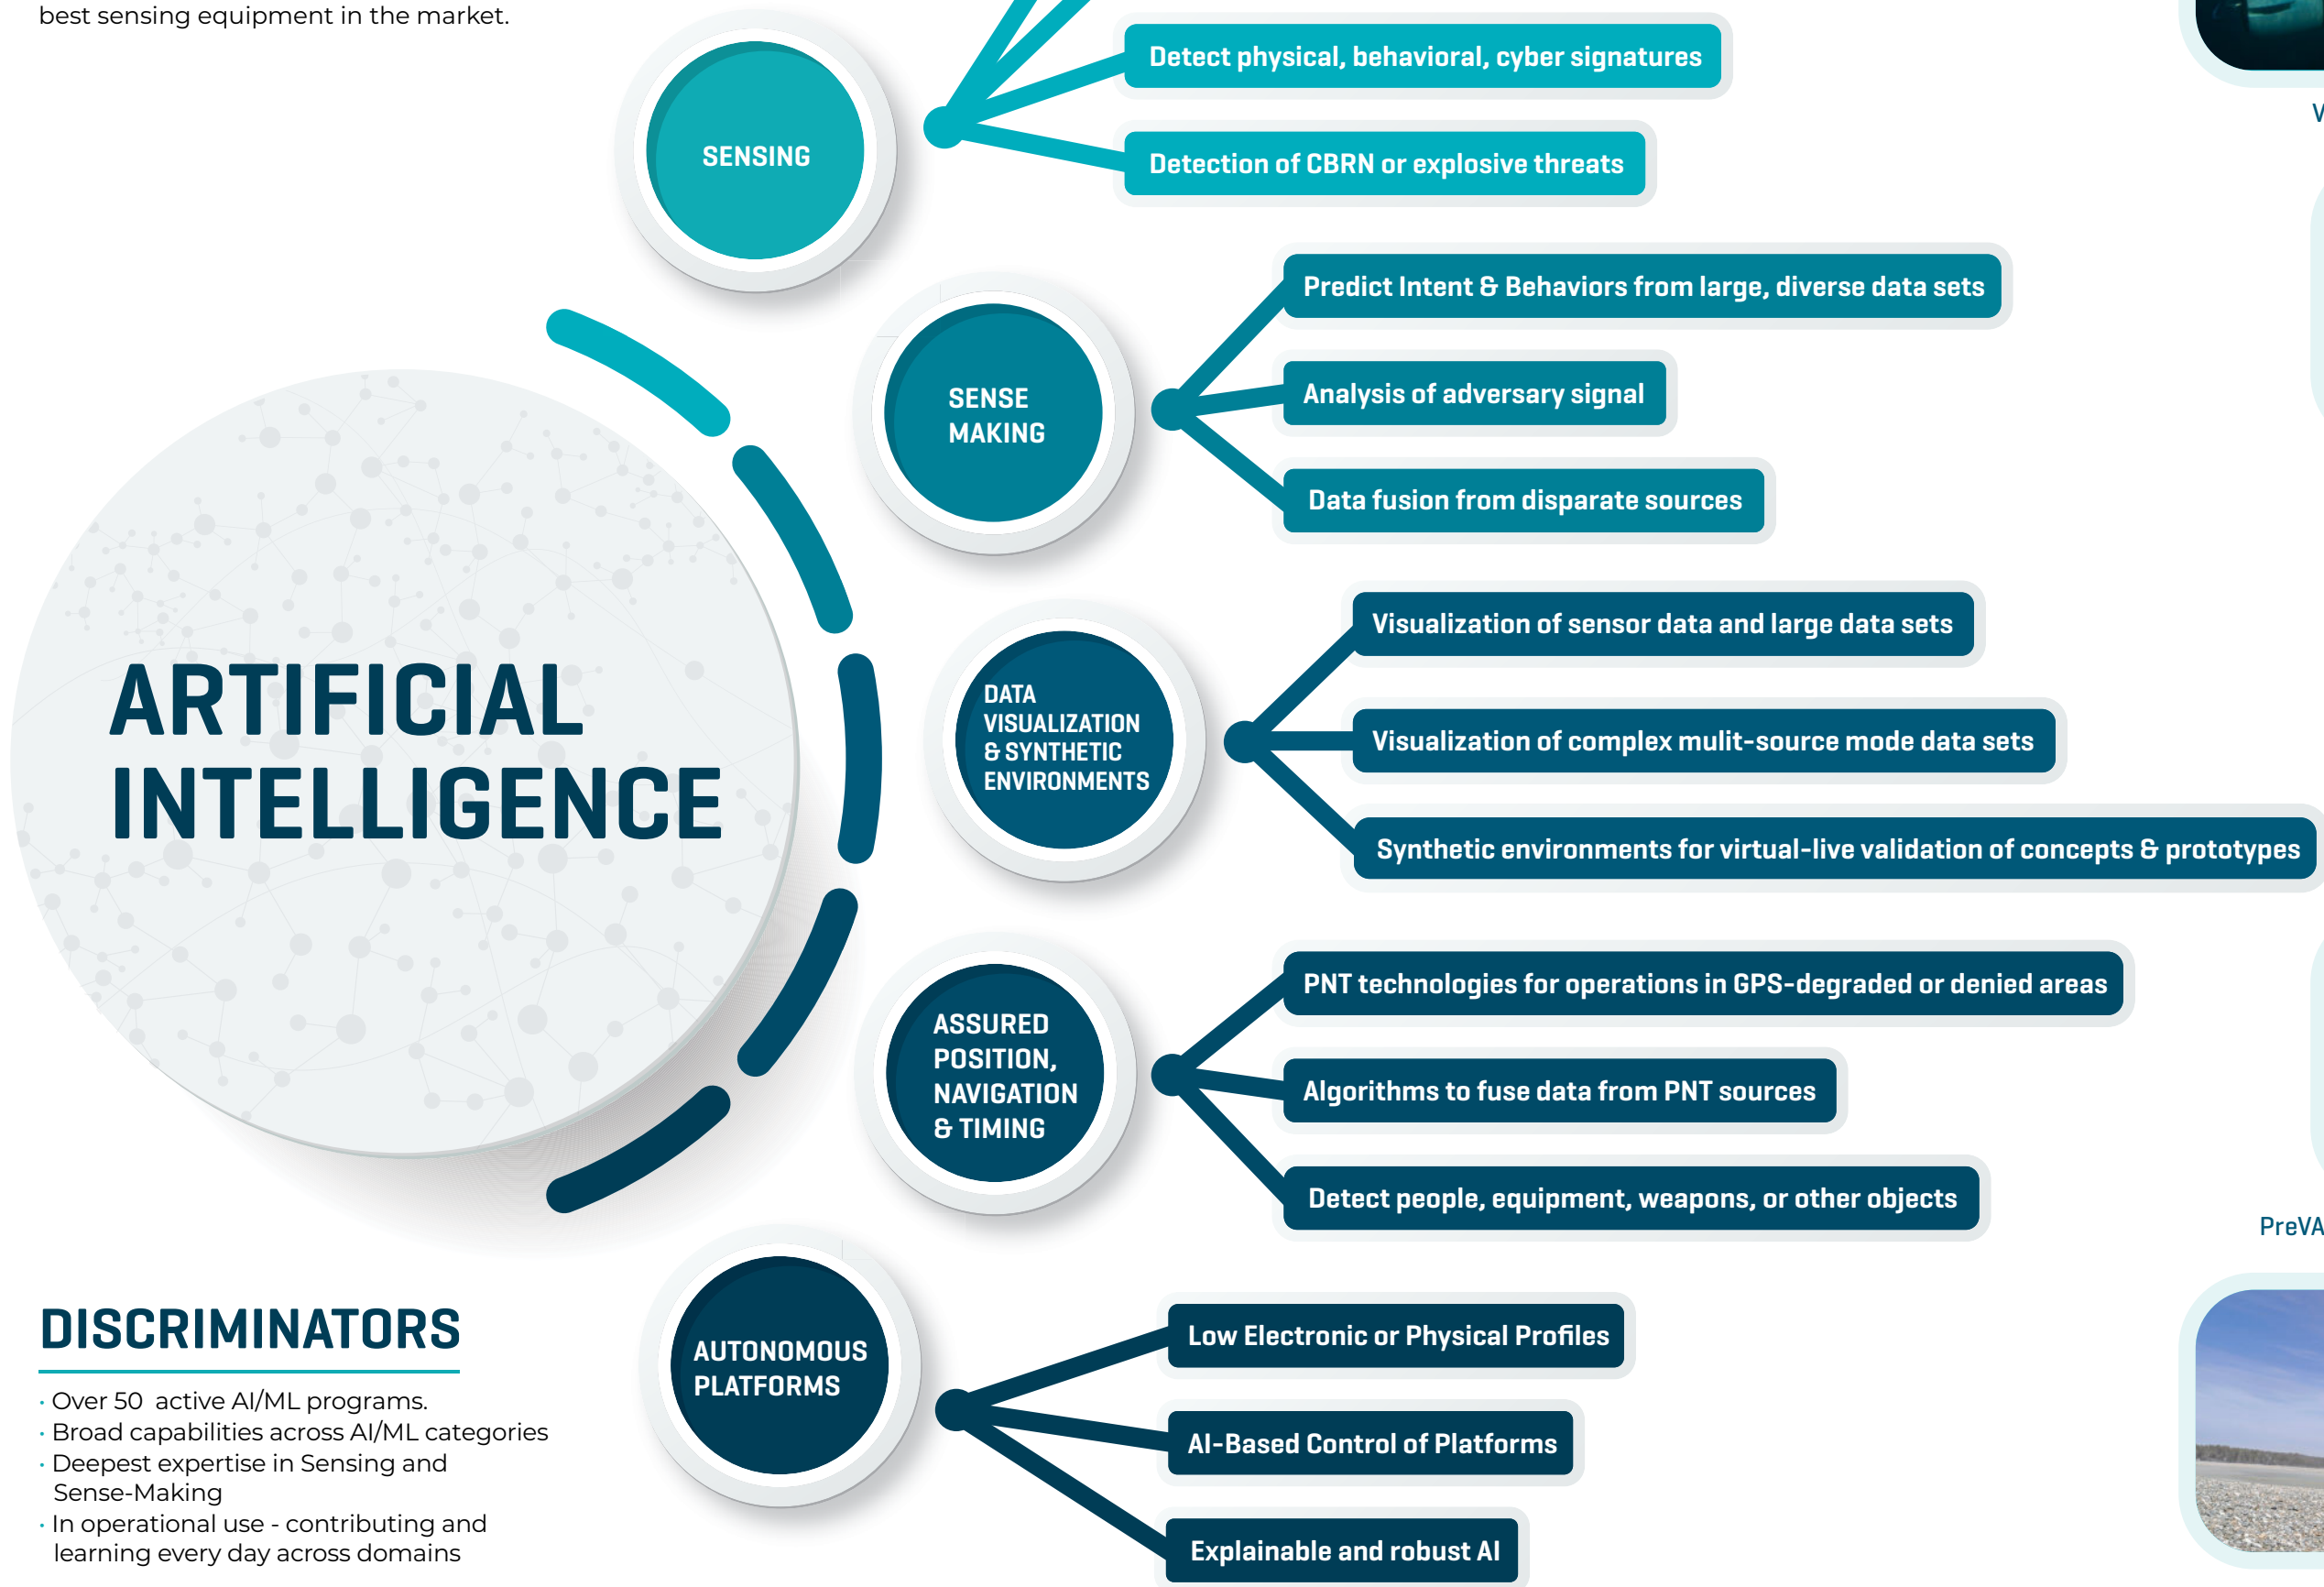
best sensing equipment in the market.

SENSING

Detect physical, behavioral, cyber signatures

Detection of CBRN or explosive threats

SENSE MAKING

Predict Intent & Behaviors from large, diverse data sets

Analysis of adversary signal

Data fusion from disparate sources

ARTIFICIAL INTELLIGENCE

DATA VISUALIZATION & SYNTHETIC ENVIRONMENTS

Visualization of sensor data and large data sets

Visualization of complex mulit-source mode data sets

Synthetic environments for virtual-live validation of concepts & prototypes

ASSURED POSITION, NAVIGATION & TIMING

PNT technologies for operations in GPS-degraded or denied areas

Algorithms to fuse data from PNT sources

Detect people, equipment, weapons, or other objects

AUTONOMOUS PLATFORMS

Low Electronic or Physical Profiles

AI-Based Control of Platforms

Explainable and robust AI

DISCRIMINATORS

· Over 50 active AI/ML programs.
· Broad capabilities across AI/ML categories
· Deepest expertise in Sensing and Sense-Making
· In operational use - contributing and learning every day across domains

V

PreVA